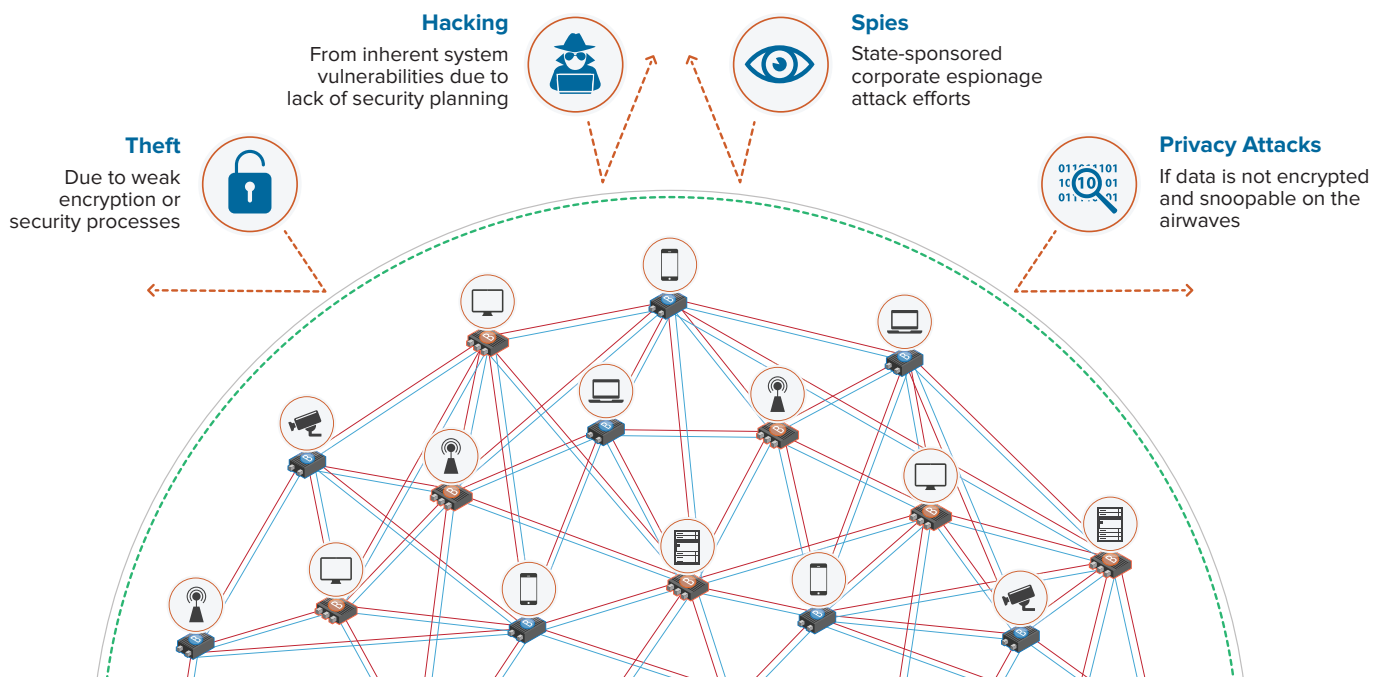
Hacking
From inherent system vulnerabilities due to lack of security planning

Spies
State-sponsored corporate espionage attack efforts

Theft
Due to weak encryption or security processes

Privacy Attacks
If data is not encrypted and snoopable on the airwaves